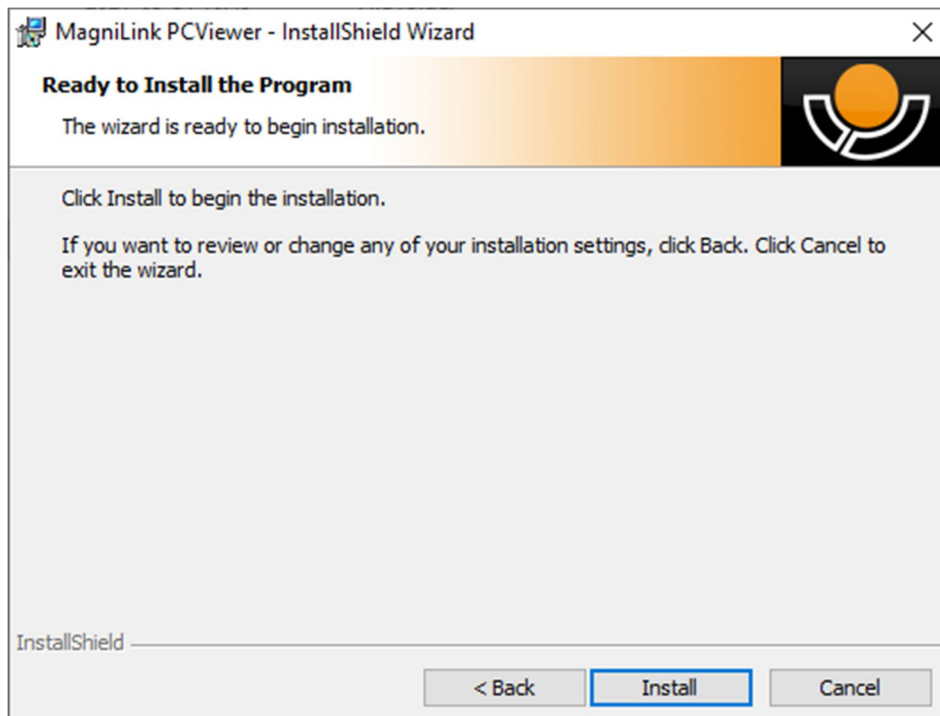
MagniLink PCViewer - InstallShield Wizard

Ready to Install the Program

The wizard is ready to begin installation.

Click Install to begin the installation.

If you want to review or change any of your installation settings, click Back. Click Cancel to exit the wizard.

InstallShield

< Back

Install

Cancel